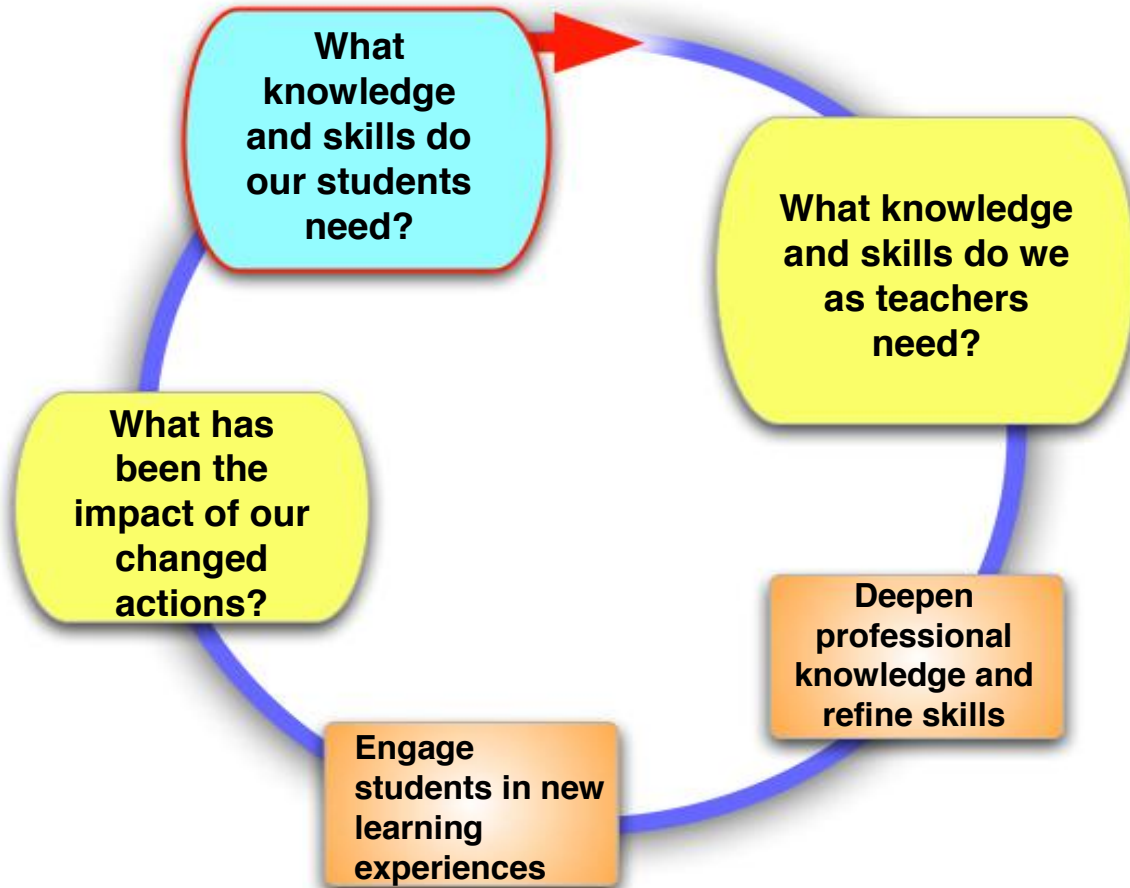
What knowledge and skills do our students need?

What knowledge and skills do we as teachers need?

Deepen professional knowledge and refine skills

Engage students in new learning experiences

What has been the impact of our changed actions?